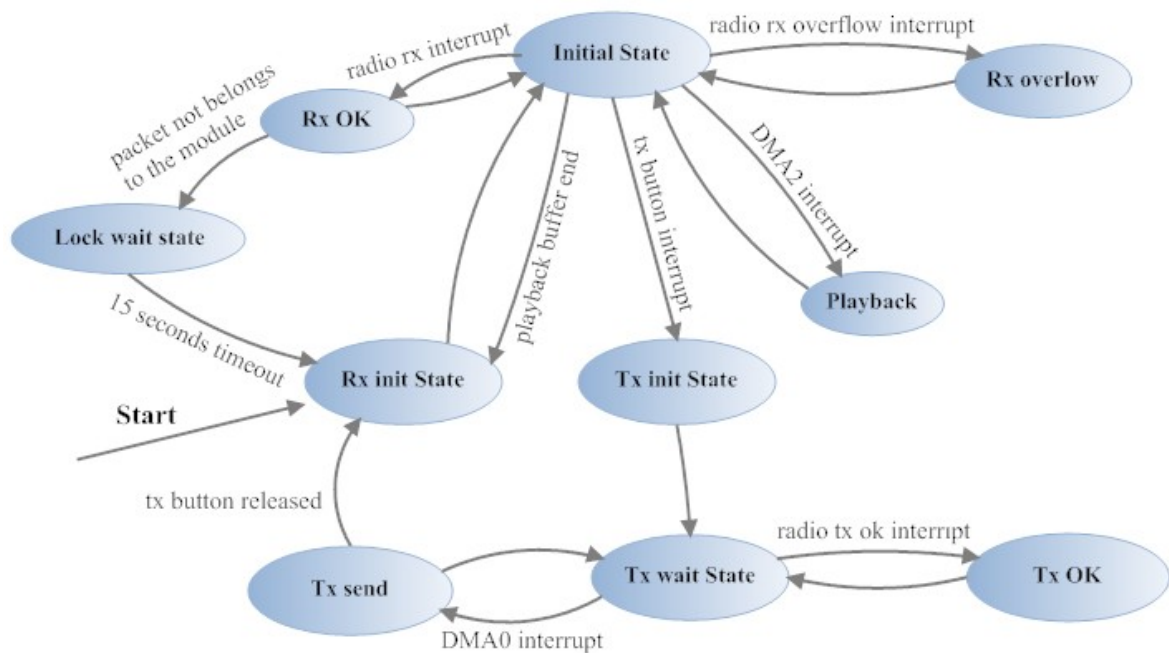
radio rx interrupt

Initial State

radio rx overflow interrupt

Rx overlow

packet not belongs to the module

Rx OK

DMA2 interrupt

tx button interrupt

playback buffer end

Lock wait state

Playback

15 seconds timeout

Rx init State

Tx init State

Start

tx button released

radio tx ok interrupt

Tx send

Tx wait State

Tx OK

DMA0 interrupt